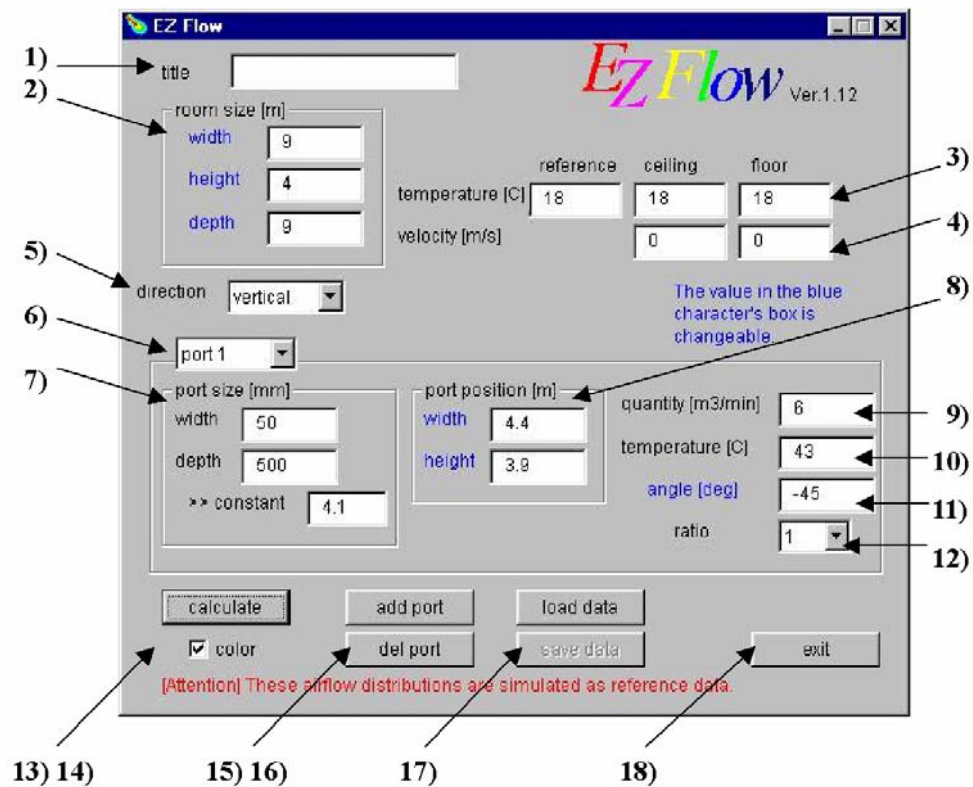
EZ Flow

1) title

EZ Flow Ver.1.12

2) room size [m]
width 9
height 4
depth 9

reference ceiling floor
temperature [C] 18 18 18 3)
velocity [m/s] 0 0 4)

5) direction vertical

The value in the blue character's box is changeable. 8)

6) port 1

7) port size [mm]
width 50
depth 500
>> constant 4.1

port position [m]
width 4.4
height 3.9

quantity [m3/min] 6 9)
temperature [C] 43 10)
angle [deg] -45 11)
ratio 1 12)

calculate
color
add port
del port
load data
save data
exit

[Attention] These airflow distributions are simulated as reference data.

13) 14) 15) 16) 17) 18)